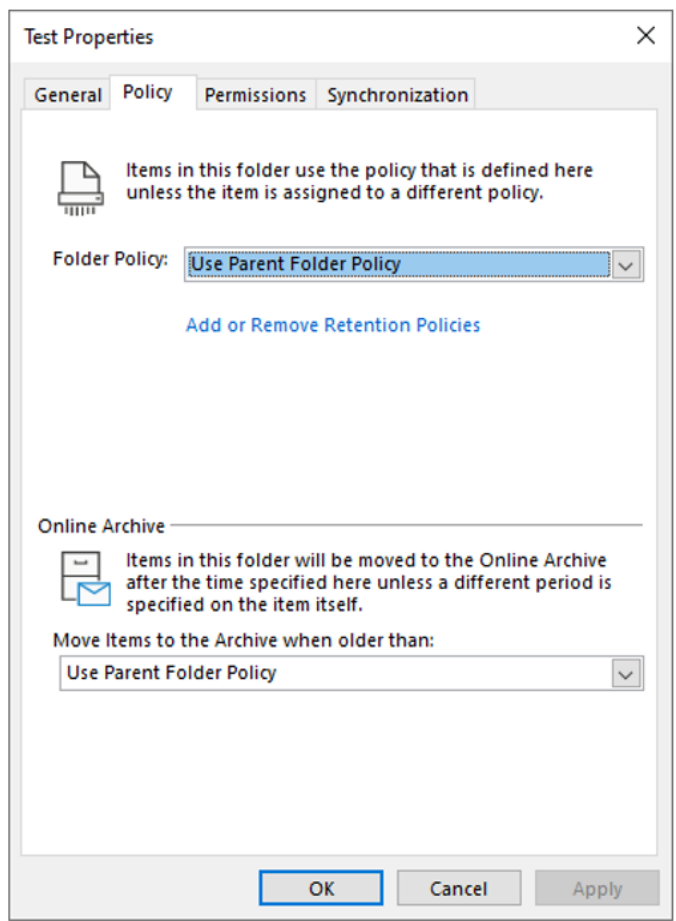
Test Properties

General Policy Permissions Synchronization

Items in this folder use the policy that is defined here unless the item is assigned to a different policy.

Folder Policy: Use Parent Folder Policy

Add or Remove Retention Policies

Online Archive

Items in this folder will be moved to the Online Archive after the time specified here unless a different period is specified on the item itself.

Move Items to the Archive when older than:

Use Parent Folder Policy

OK Cancel Apply